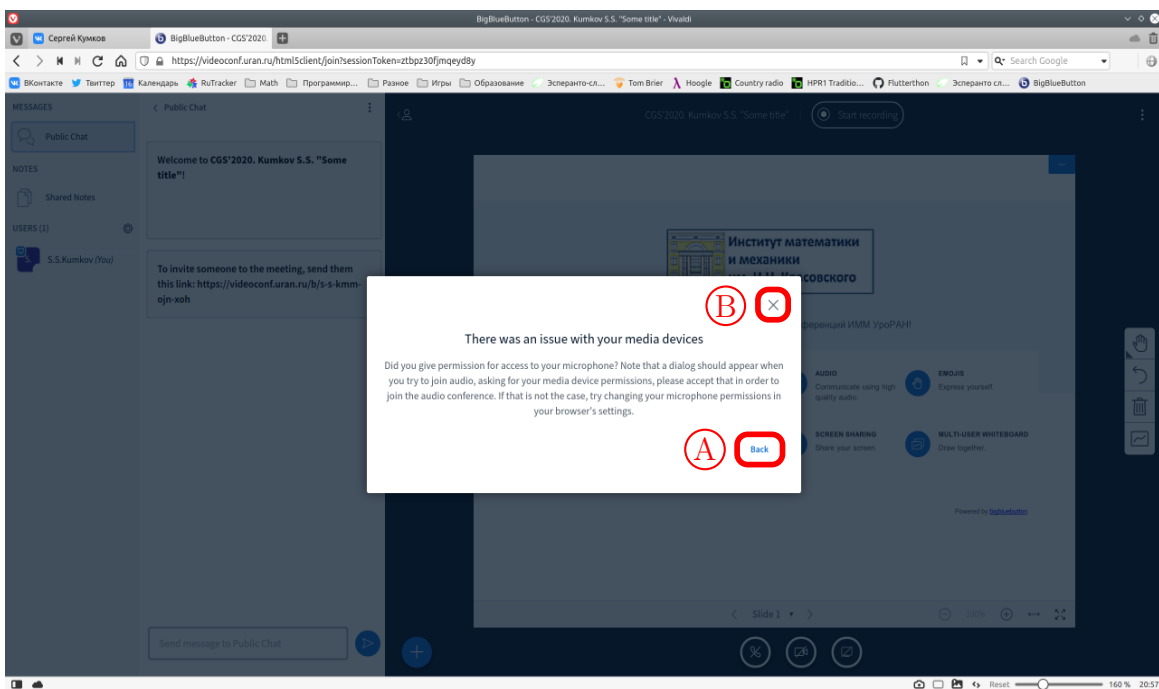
BigBlueButton - CGS'2020. Kumkov S.S. "Some title" - Vivaldi

Сергей Кумков
BigBlueButton - CGS'2020

https://videoconf.uran.ru/html5client/join?sessionToken=ztbpz30fjmqeyd8y

Search Google

ВКонтакте Твиттер Календарь RuTracker Math Программир... Разное Игры Образование Эсперанто-сл... Tom Brier Hoogle Country radio HPR1 Traditio... Flutterthon Эсперанто сл... BigBlueButton

MESSAGES
Public Chat
NOTES
Shared Notes
USERS (1)
S.S.Kumkov (You)

Public Chat

Welcome to CGS'2020. Kumkov S.S. "Some title"!

To invite someone to the meeting, send them this link: https://videoconf.uran.ru/b/s-s-kmm-ojn-xoh

Send message to Public Chat

CGS'2020. Kumkov S.S. "Some title"
Start recording

Институт математики и механики им. Н.Н. Красовского

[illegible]ференций ИММ УрОРАН!

AUDIO
Communicate using high quality audio

EMOJIS
Express yourself.

SCREEN SHARING
Share your screen

MULTI-USER WHITEBOARD
Draw together.

Powered by bigbluebutton

Slide 1

B

There was an issue with your media devices

Did you give permission for access to your microphone? Note that a dialog should appear when you try to join audio, asking for your media device permissions, please accept that in order to join the audio conference. If that is not the case, try changing your microphone permissions in your browser's settings.

A
Back

Reset 160 % 20:57